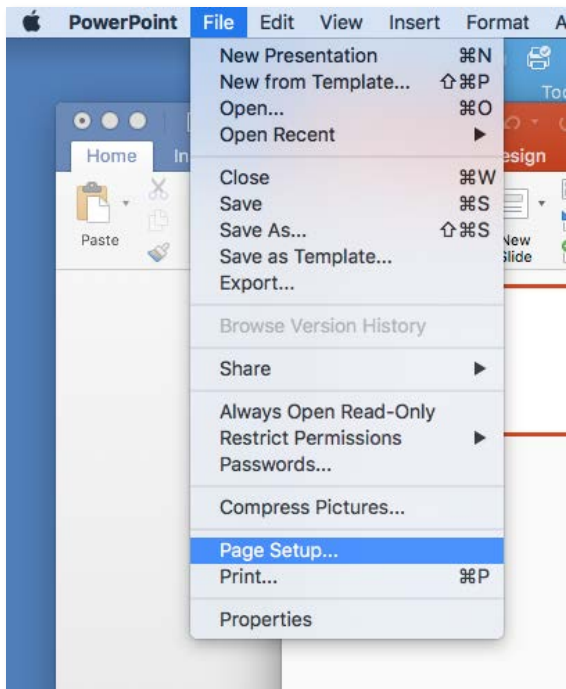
PowerPoint File Edit View Insert Format A

New Presentation ⌘N
New from Template... ⇧⌘P
Open... ⌘O
Open Recent ▶

Close ⌘W
Save ⌘S
Save As... ⇧⌘S
Save as Template...
Export...

Browse Version History

Share ▶

Always Open Read-Only
Restrict Permissions ▶
Passwords...

Compress Pictures...

Page Setup...
Print... ⌘P

Properties

Home In

Paste

esign

New Slide

Too